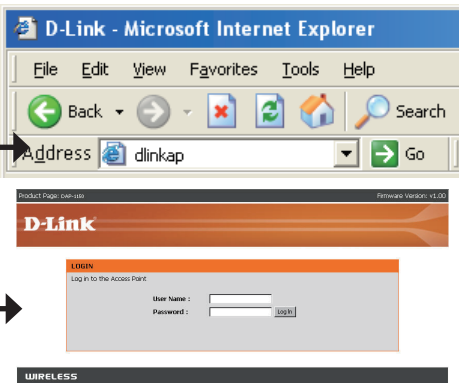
D-Link - Microsoft Internet Explorer

File Edit View Favorites Tools Help

Back Search

Address dlinkap Go

Product Page: DAP-1150 Firmware Version: v1.00

D-Link

LOGIN

Log in to the Access Point

User Name :

Password : Log In

WIRELESS